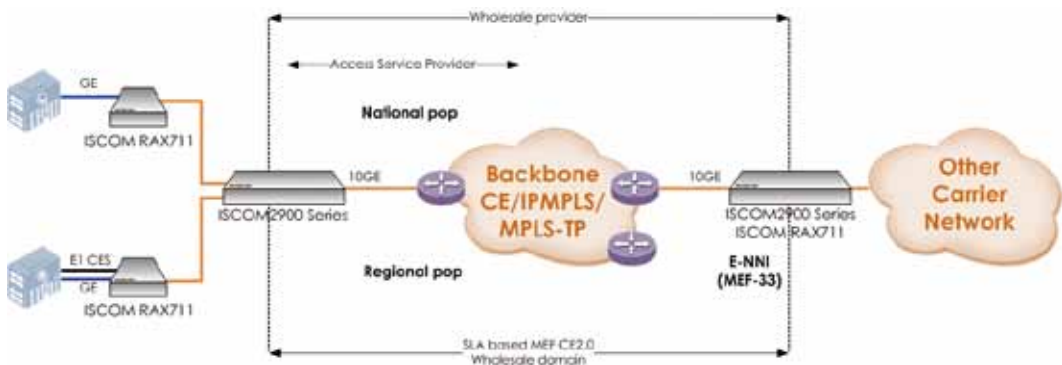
Wholesale provider

Access Service Provider

National pop

GE

ISCOM RAX711

10GE

Backbone CE/IPMPLS/ MPLS-TP

10GE

Other Carrier Network

ISCOM2900 Series

ISCOM2900 Series ISCOM RAX711

E1 CES

GE

Regional pop

E-NNI (MEF-33)

ISCOM RAX711

SLA based MEF CE2.0 Wholesale domain